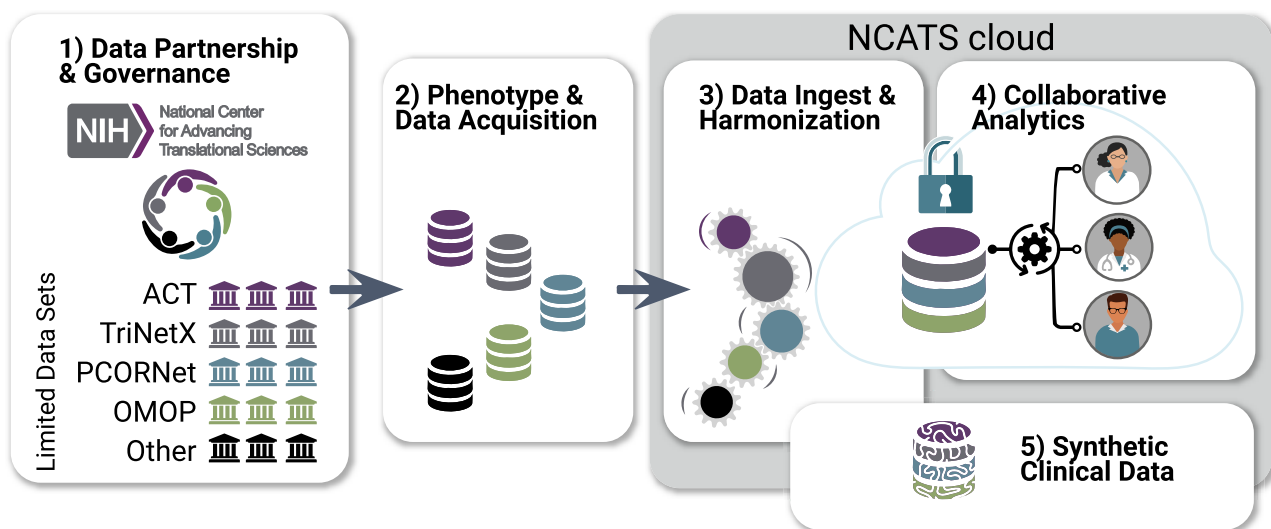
1) Data Partnership & Governance

NIH National Center for Advancing Translational Sciences

Limited Data Sets

ACT

TriNetX

PCORNet

OMOP

Other

2) Phenotype & Data Acquisition

NCATS cloud

3) Data Ingest & Harmonization

4) Collaborative Analytics

5) Synthetic Clinical Data